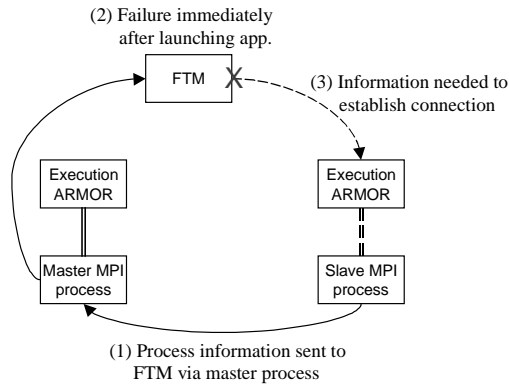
(2) Failure immediately after launching app.

FTM

X

(3) Information needed to establish connection

Execution ARMOR

Execution ARMOR

Master MPI process

Slave MPI process

(1) Process information sent to FTM via master process